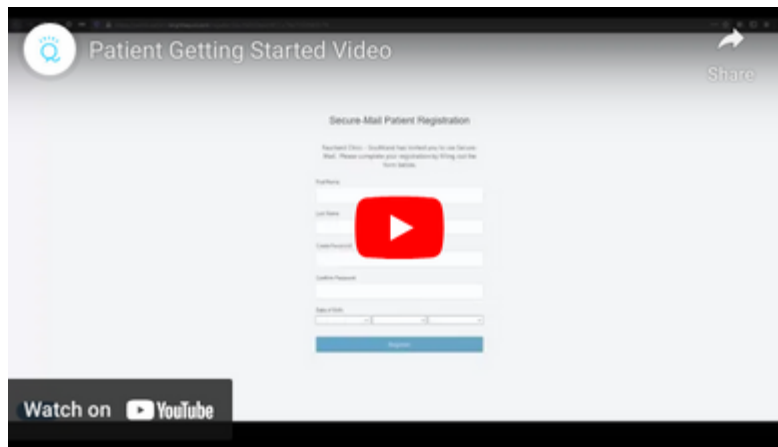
Patient Getting Started Video

Share

Secure-Mail Patient Registration

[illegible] Clinic - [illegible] has invited you to use Secure-Mail. Please complete your registration by filling out the form below.

First Name

Last Name

Create Password

Confirm Password

Date of Birth

Register

Watch on YouTube